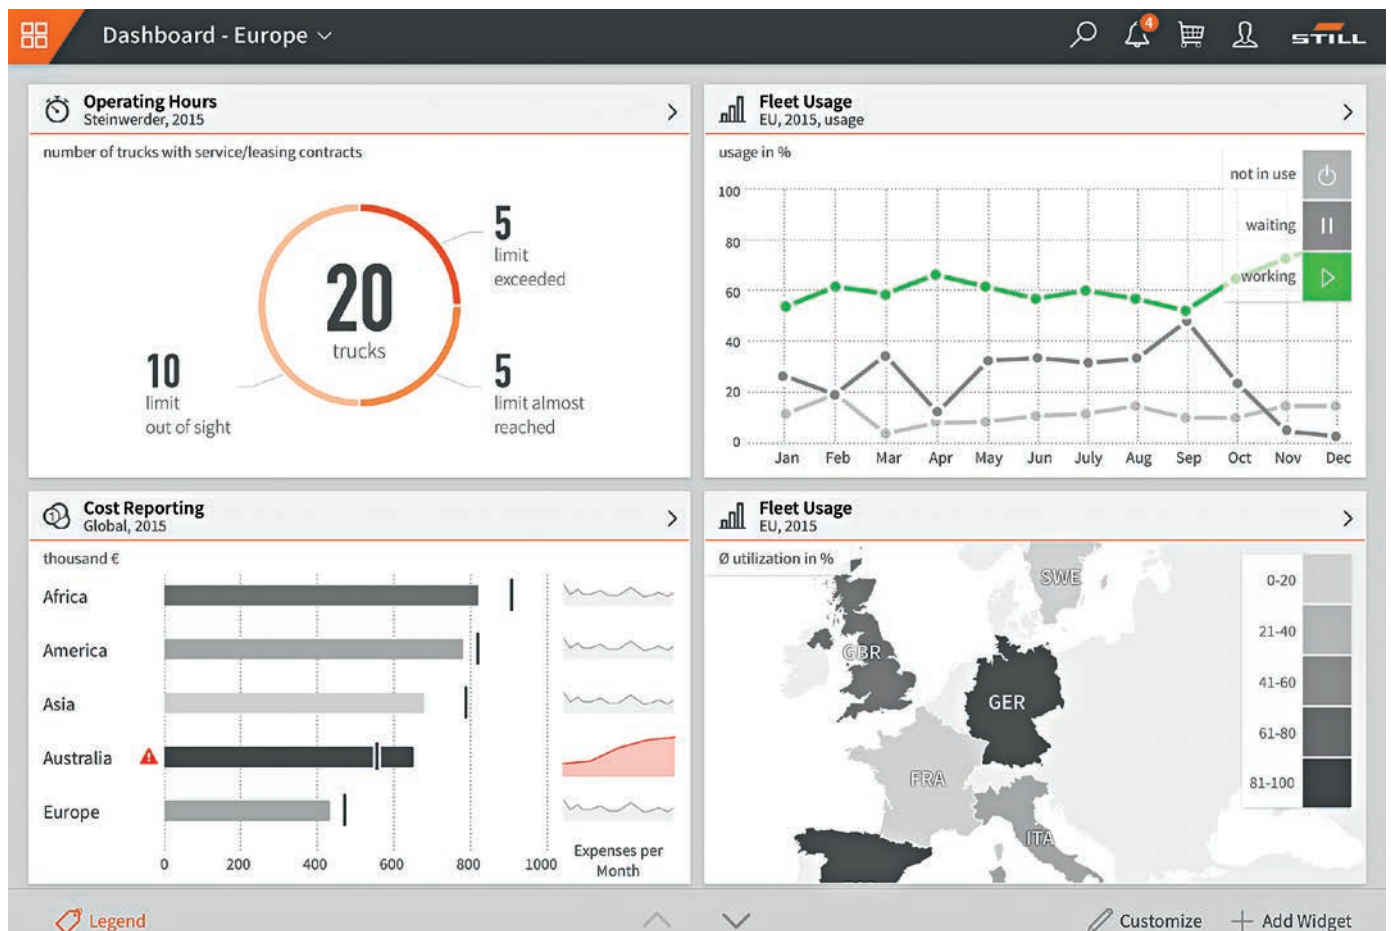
Dashboard - Europe

4

STILL

Operating Hours
Steinwerder, 2015

number of trucks with service/leasing contracts

20
trucks

5
limit exceeded

5
limit almost reached

10
limit out of sight

Fleet Usage
EU, 2015, usage

usage in %

not in use
waiting
working

100
80
60
40
20
0

Jan Feb Mar Apr May Jun July Aug Sep Oct Nov Dec

Cost Reporting
Global, 2015

thousand €

Africa
America
Asia
Australia
Europe

0 200 400 600 800 1000

Expenses per Month

Fleet Usage
EU, 2015

Ø utilization in %

SWE
GBR
GER
FRA
ITA

0-20
21-40
41-60
61-80
81-100

Legend

Customize
Add Widget